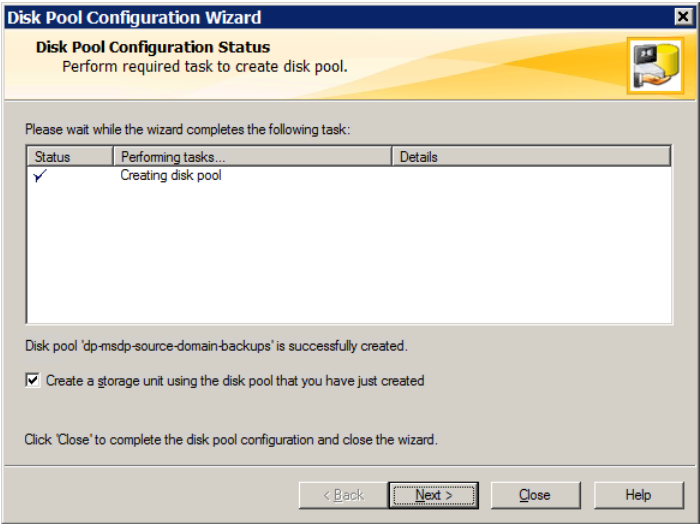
Disk Pool Configuration Wizard

Disk Pool Configuration Status
Perform required task to create disk pool.

Please wait while the wizard completes the following task:

| Status | Performing tasks... | Details |
|---|---|---|
| ✓ | Creating disk pool | |

Disk pool 'dp-msdp-source-domain-backups' is successfully created.

☑ Create a storage unit using the disk pool that you have just created

Click 'Close' to complete the disk pool configuration and close the wizard.

< Back   Next >   Close   Help